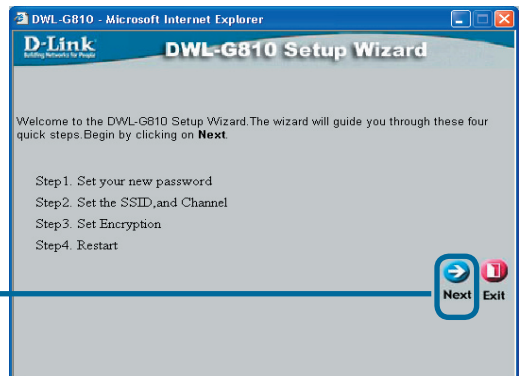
DWL-G810 - Microsoft Internet Explorer

D-Link
Building Networks for People

DWL-G810 Setup Wizard

Welcome to the DWL-G810 Setup Wizard.The wizard will guide you through these four quick steps.Begin by clicking on **Next**.

Step1. Set your new password
Step2. Set the SSID,and Channel
Step3. Set Encryption
Step4. Restart

Next Exit